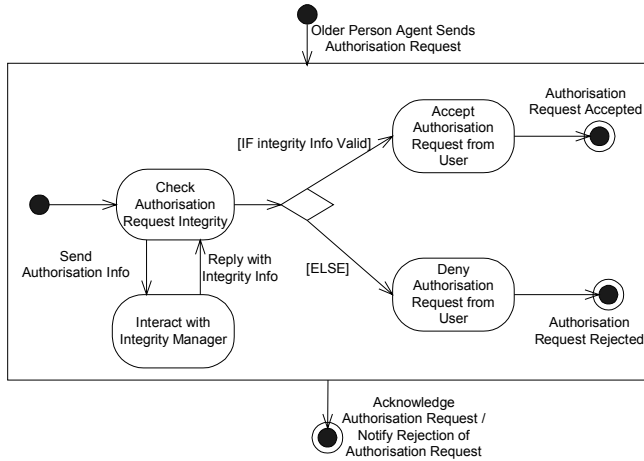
Older Person Agent Sends Authorisation Request

Check Authorisation Request Integrity

Send Authorisation Info

Reply with Integrity Info

Interact with Integrity Manager

[IF integrity Info Valid]

[ELSE]

Accept Authorisation Request from User

Deny Authorisation Request from User

Authorisation Request Accepted

Authorisation Request Rejected

Acknowledge Authorisation Request / Notify Rejection of Authorisation Request